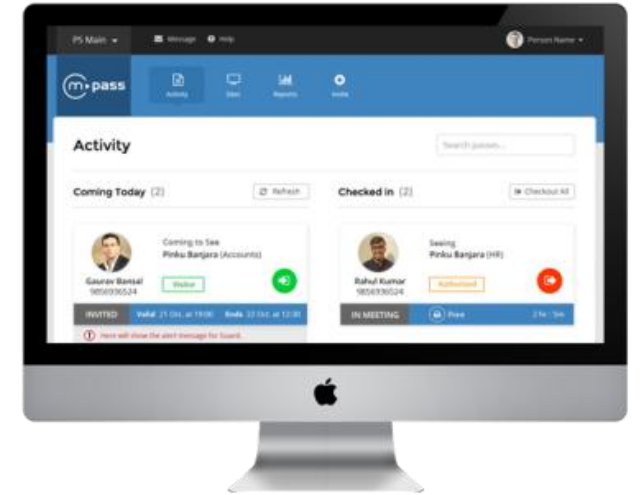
PS Main ▾ Message Help Person Name ▾

m·pass Activity Sites Reports Invite

Activity

Search person...

Coming Today (2) Refresh

Checked in (2) Checkout All

Coming to See
Pinku Banjara (Accounts)

Gaurav Bansal
9856936524

Visitor

INVITED Valid 21 Oct, at 19:00 Ends 22 Oct, at 12:00

Here will show the alert message for Guard.

Seeing
Pinku Banjara (HR)

Rahul Kumar
9856936524

Authorised

IN MEETING Free 2 hr : 5m